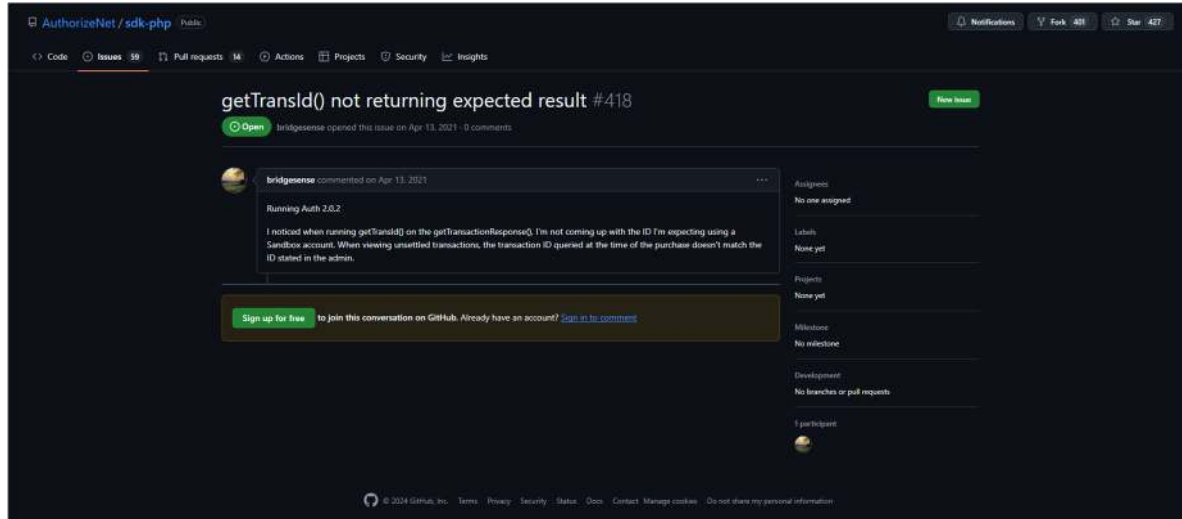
AuthorizeNet / sdk-php Public

Notifications Fork 401 Star 427

Code Issues 59 Pull requests 14 Actions Projects Security Insights

getTransId() not returning expected result #418

New issue

Open bridgesense opened this issue on Apr 13, 2021 · 0 comments

bridgesense commented on Apr 13, 2021 ···

Running Auth 2.0.2

I noticed when running getTransId() on the getTransactionResponse(), I'm not coming up with the ID I'm expecting using a Sandbox account. When viewing unsettled transactions, the transaction ID queried at the time of the purchase doesn't match the ID stated in the admin.

Sign up for free to join this conversation on GitHub. Already have an account? Sign in to comment

Assignees
No one assigned

Labels
None yet

Projects
None yet

Milestone
No milestone

Development
No branches or pull requests

1 participant

© 2024 GitHub, Inc. Terms Privacy Security Status Docs Contact Manage cookies Do not share my personal information